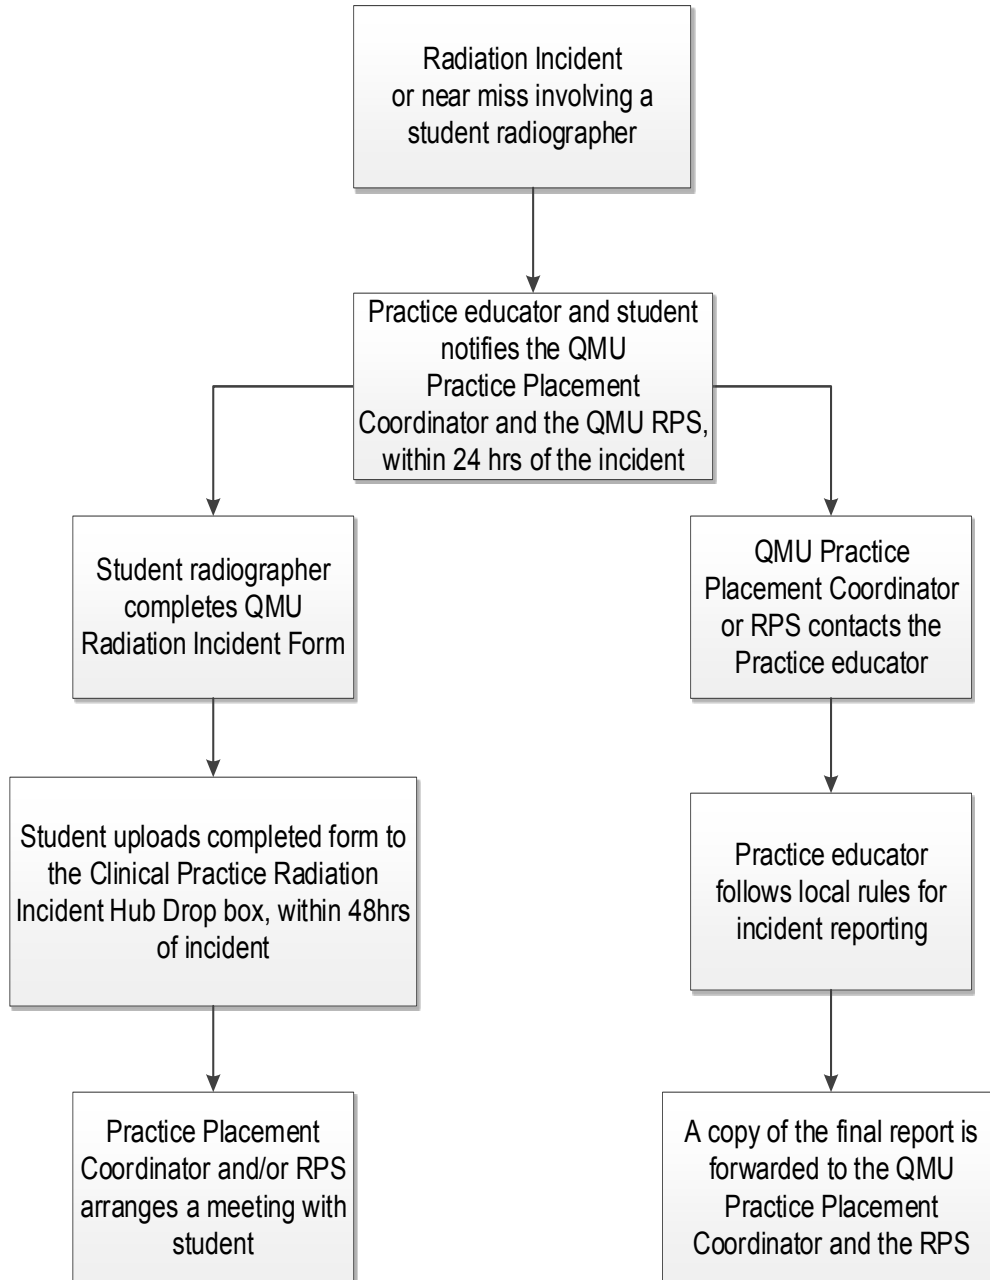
Radiation Incident or near miss involving a student radiographer

Practice educator and student notifies the QMU Practice Placement Coordinator and the QMU RPS, within 24 hrs of the incident

Student radiographer completes QMU Radiation Incident Form

Student uploads completed form to the Clinical Practice Radiation Incident Hub Drop box, within 48hrs of incident

Practice Placement Coordinator and/or RPS arranges a meeting with student

QMU Practice Placement Coordinator or RPS contacts the Practice educator

Practice educator follows local rules for incident reporting

A copy of the final report is forwarded to the QMU Practice Placement Coordinator and the RPS